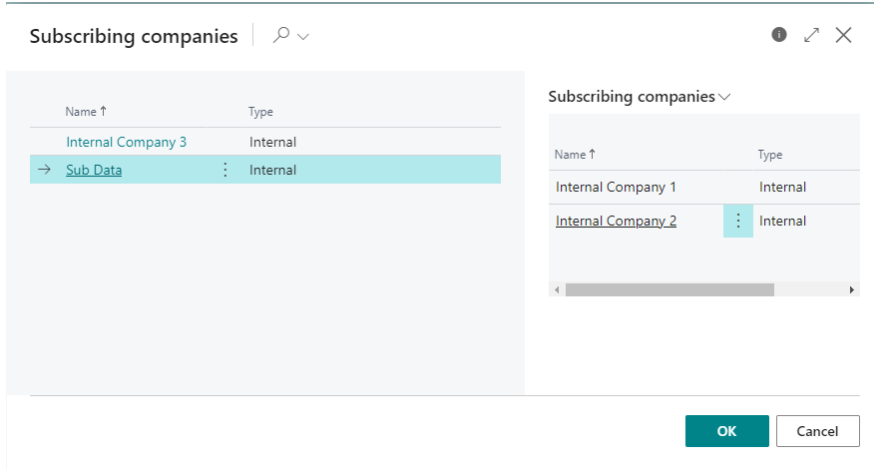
Subscribing companies

| Name ↑ | Type |
|---|---|
| Internal Company 3 | Internal |
| Sub Data | Internal |

Subscribing companies

| Name ↑ | Type |
|---|---|
| Internal Company 1 | Internal |
| Internal Company 2 | Internal |

OK
Cancel